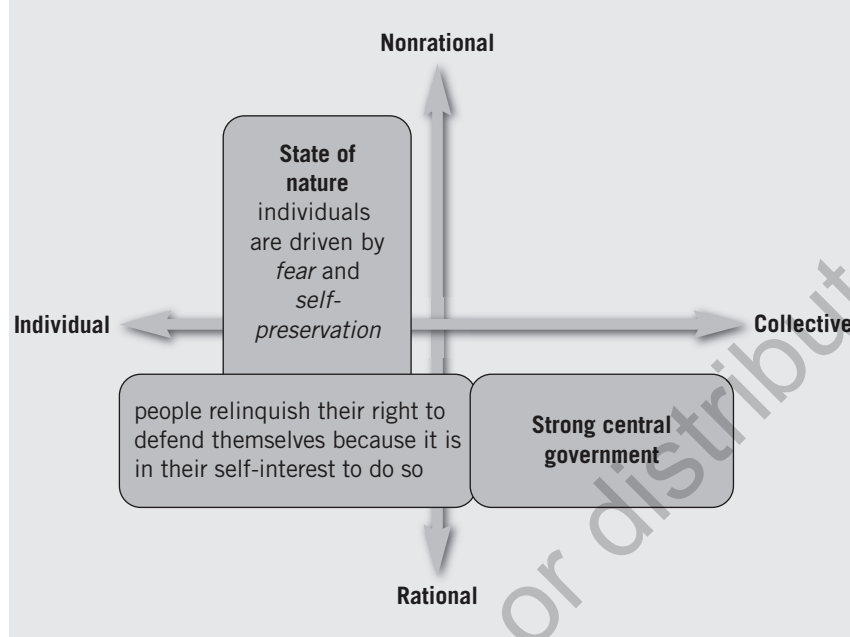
Nonrational

State of nature
individuals are driven by *fear* and *self-preservation*

Individual

Collective

people relinquish their right to defend themselves because it is in their self-interest to do so

Strong central government

Rational

or distribut